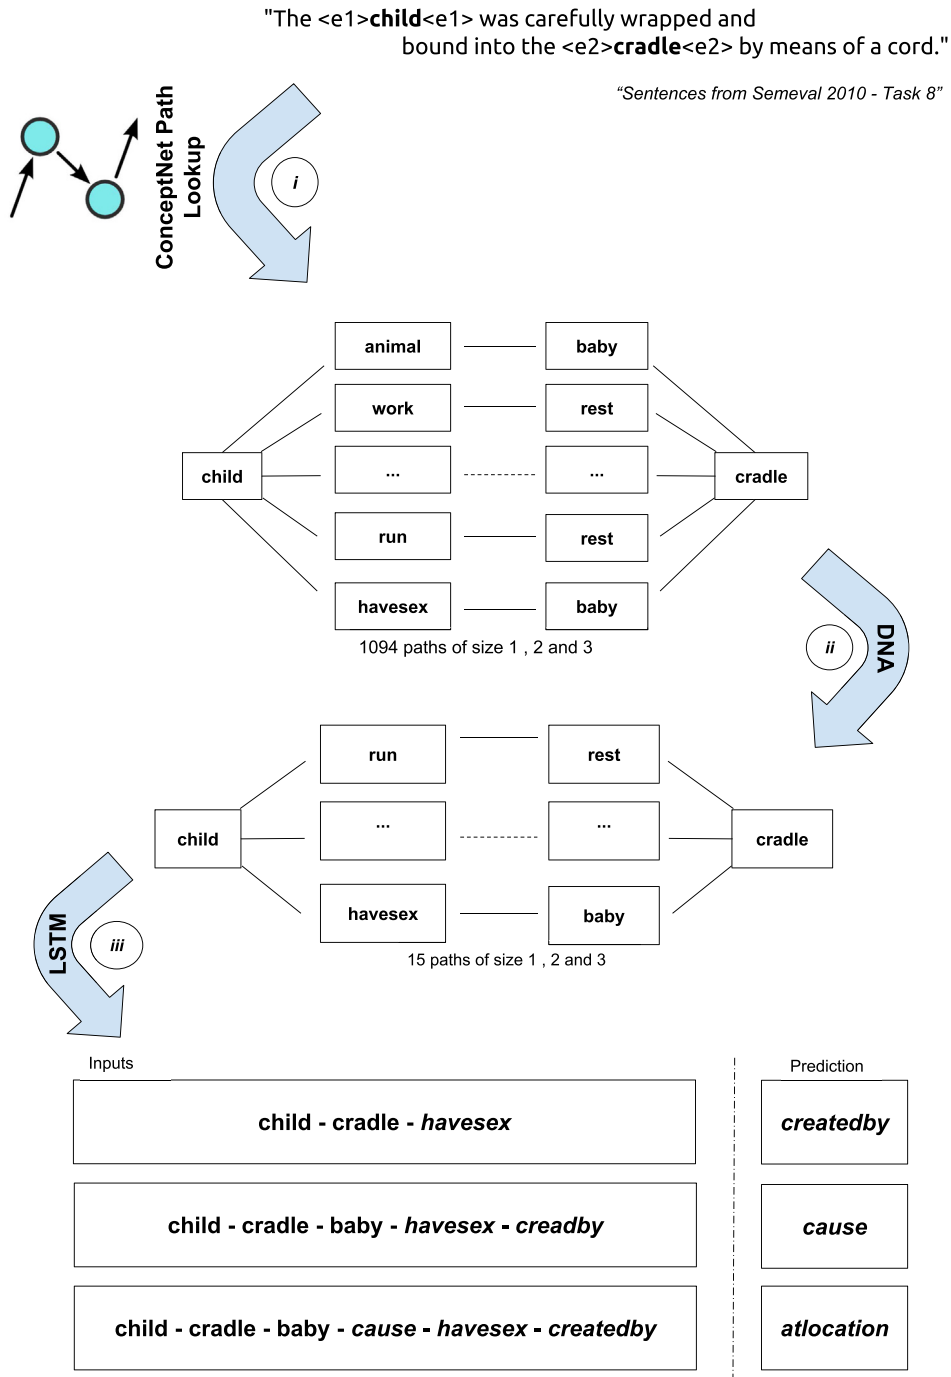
"The <e1>**child**<e1> was carefully wrapped and bound into the <e2>**cradle**<e2> by means of a cord."

*"Sentences from Semeval 2010 - Task 8"*

ConceptNet Path Lookup

i

animal

baby

work

rest

child

...

...

cradle

run

rest

havesex

baby

1094 paths of size 1 , 2 and 3

ii

DNA

run

rest

child

...

...

cradle

havesex

baby

15 paths of size 1 , 2 and 3

LSTM

iii

Inputs

Prediction

child - cradle - *havesex*

*createdby*

child - cradle - baby - *havesex* - *creadby*

*cause*

child - cradle - baby - *cause* - *havesex* - *createdby*

*atlocation*